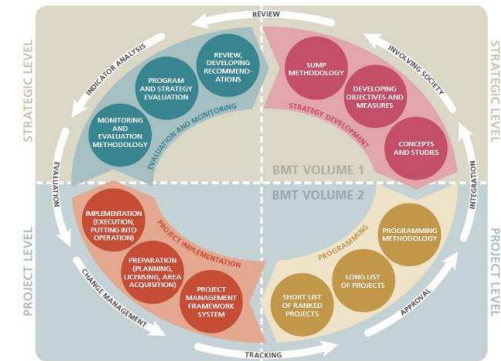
REVIEW

INVOLVING SOCIETY

INDICATOR ANALYSIS

STRATEGIC LEVEL

STRATEGIC LEVEL

REVIEW, DEVELOPING RECOMMENDATIONS

PROGRAM AND STRATEGY EVALUATION

MONITORING AND EVALUATION METHODOLOGY

EVALUATION AND MONITORING

SUMP METHODOLOGY

DEVELOPING OBJECTIVES AND MEASURES

CONCEPTS AND STUDIES

STRATEGY DEVELOPMENT

BMT VOLUME 1

BMT VOLUME 2

EVALUATION

INTEGRATION

PROJECT LEVEL

PROJECT LEVEL

IMPLEMENTATION (EXECUTION, PUTTING INTO OPERATION)

PREPARATION (PLANNING, LICENSING, AREA ACQUISITION)

PROJECT MANAGEMENT FRAMEWORK SYSTEM

PROJECT IMPLEMENTATION

PROGRAMMING

PROGRAMMING METHODOLOGY

LONG LIST OF PROJECTS

SHORT LIST OF RANKED PROJECTS

CHANGE MANAGEMENT

APPROVAL

TRACKING